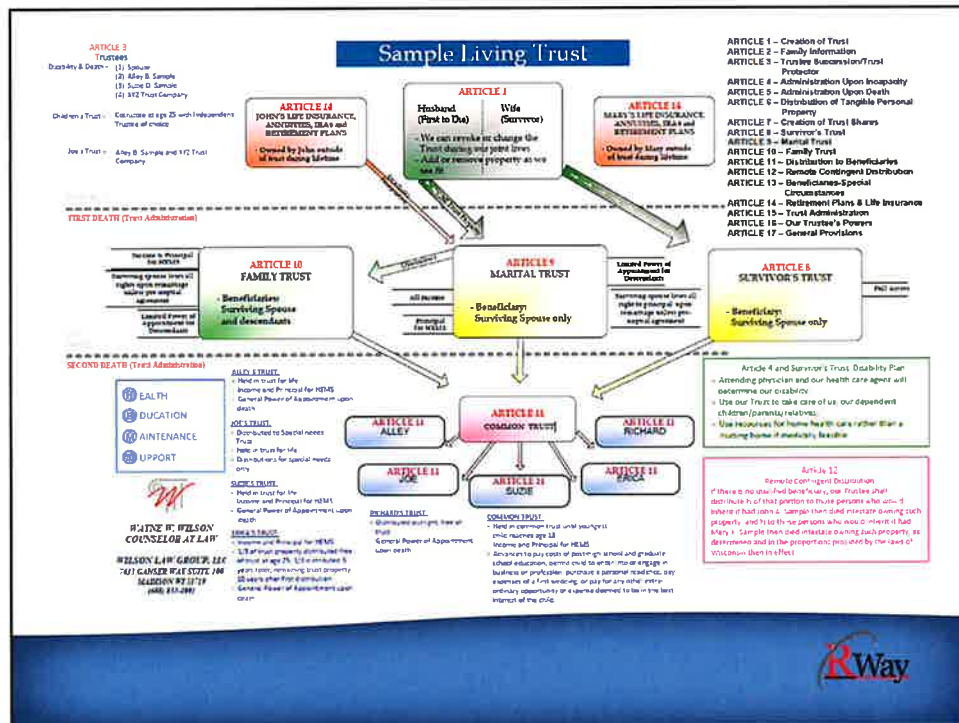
Sample Living Trust

ARTICLE 3
Trustees
Disability & Death – (1) Spouse
(2) Alley B. Sample
(3) Suzie D. Sample
(4) XYZ Trust Company

Children's Trusts – Distributee at age 25 with Independent Trustee of choice

Joe's Trust – Alley B. Sample and XYZ Trust Company

ARTICLE 1 – Creation of Trust
ARTICLE 2 – Family Information
ARTICLE 3 – Trustee Succession/Trust Protector
ARTICLE 4 – Administration Upon Incapacity
ARTICLE 5 – Administration Upon Death
ARTICLE 6 – Distribution of Tangible Personal Property
ARTICLE 7 – Creation of Trust Shares
ARTICLE 8 – Survivor's Trust
ARTICLE 9 – Marital Trust
ARTICLE 10 – Family Trust
ARTICLE 11 – Distribution to Beneficiaries
ARTICLE 12 – Remote Contingent Distribution
ARTICLE 13 – Beneficiaries-Special Circumstances
ARTICLE 14 – Retirement Plans & Life Insurance
ARTICLE 15 – Trust Administration
ARTICLE 16 – Our Trustee's Powers
ARTICLE 17 – General Provisions

ARTICLE 14
JOHN'S LIFE INSURANCE, ANNUITIES, IRAs and RETIREMENT PLANS
- Owned by John outside of trust during lifetime

ARTICLE 1
Husband (First to Die)
Wife (Survivor)
- We can revoke or change the Trust during our joint lives
- Add or remove property as we see fit

ARTICLE 14
MARY'S LIFE INSURANCE, ANNUITIES, IRAs and RETIREMENT PLANS
- Owned by Mary outside of trust during lifetime

FIRST DEATH (Trust Administration)

Income & Principal for HEMS
Surviving spouse loses all rights upon remarriage unless pre-nuptial agreement
Limited Power of Appointment for Descendants

ARTICLE 10
FAMILY TRUST
- Beneficiaries: Surviving Spouse and descendants

All income
Principal for HEMS

ARTICLE 9
MARITAL TRUST
- Beneficiary: Surviving Spouse only

Limited Power of Appointment for Descendants
Surviving spouse loses all rights to principal upon remarriage unless pre-nuptial agreement

ARTICLE 8
SURVIVOR'S TRUST
- Beneficiary: Surviving Spouse only

Full access

SECOND DEATH (Trust Administration)

H EALTH
E DUCATION
M AINTENANCE
S UPPORT

ALLEY'S TRUST
- Held in trust for life
- Income and Principal for HEMS
- General Power of Appointment upon death

JOE'S TRUST
- Distributed to Special needs Trust
- held in trust for life
- Distributions for special needs only

SUZIE'S TRUST
- Held in trust for life
- Income and Principal for HEMS
- General Power of Appointment upon death

ERICA'S TRUST
- Income and Principal for HEMS
- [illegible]
- General Power of Appointment upon death

WAYNE W. WILSON
COUNSELOR AT LAW
WILSON LAW GROUP, LLC
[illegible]

ARTICLE 11
COMMON TRUST

ARTICLE 11
ALLEY

ARTICLE 11
RICHARD

ARTICLE 11
JOE

ARTICLE 11
SUZIE

ARTICLE 11
ERICA

RICHARD'S TRUST
- Distributed outright, free of trust
- General Power of Appointment upon death

COMMON TRUST
- Held in common trust until youngest child reaches age 18
- Income and Principal for HEMS
- Advances to pay costs of post-high school and graduate school education, permit child to enter into or engage in business or profession, purchase a personal residence, pay expenses of a first wedding, or pay for any other extra-ordinary opportunity or expense deemed to be in the best interest of the child

Article 4 and Survivor's Trust Disability Plan
- Attending physician and our health care agent will determine our disability
- Use our Trust to take care of us, our dependent children/parents/relatives
- Use resources for home health care rather than a nursing home if medically feasible

Article 12
Remote Contingent Distribution
If there is no qualified beneficiary, our Trustee shall distribute ½ of that portion to those persons who would inherit if had John A. Sample then died intestate owning such property, and ½ to the persons who would inherit it had Mary K. Sample then died intestate owning such property, as determined and in the proportions provided by the laws of Wisconsin then in effect.

RWay